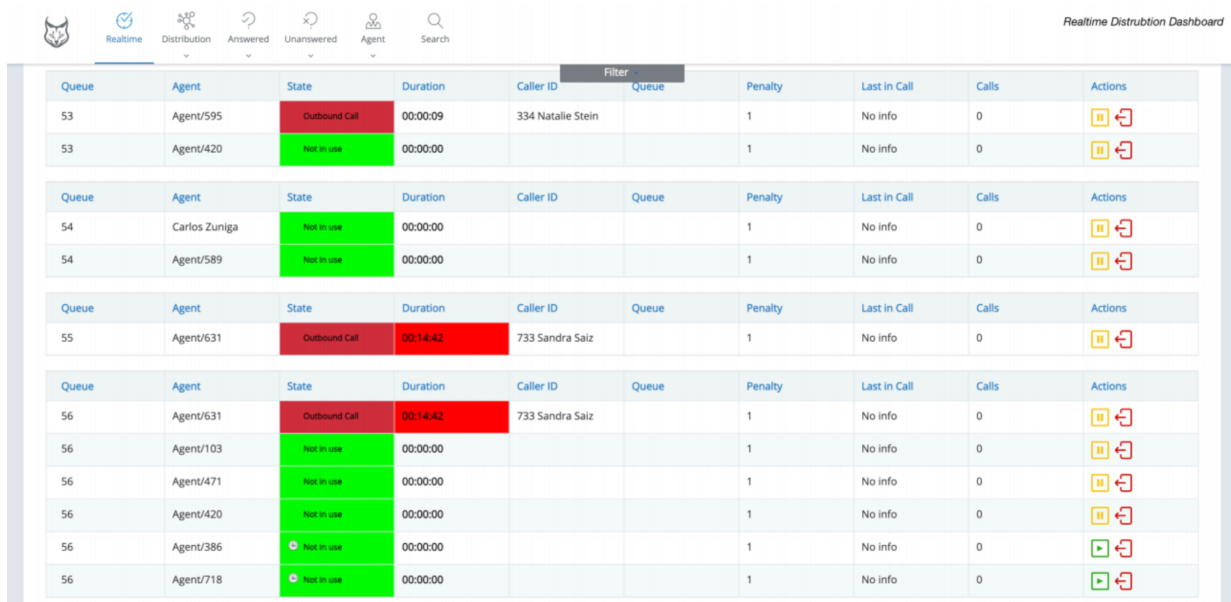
Realtime Distribution Answered Unanswered Agent Search

Realtime Distrubtion Dashboard

Filter

| Queue | Agent | State | Duration | Caller ID | Queue | Penalty | Last in Call | Calls | Actions |
|---|---|---|---|---|---|---|---|---|---|
| 53 | Agent/595 | Outbound Call | 00:00:09 | 334 Natalie Stein | | 1 | No info | 0 | |
| 53 | Agent/420 | Not in use | 00:00:00 | | | 1 | No info | 0 | |

| Queue | Agent | State | Duration | Caller ID | Queue | Penalty | Last in Call | Calls | Actions |
|---|---|---|---|---|---|---|---|---|---|
| 54 | Carlos Zuniga | Not in use | 00:00:00 | | | 1 | No info | 0 | |
| 54 | Agent/589 | Not in use | 00:00:00 | | | 1 | No info | 0 | |

| Queue | Agent | State | Duration | Caller ID | Queue | Penalty | Last in Call | Calls | Actions |
|---|---|---|---|---|---|---|---|---|---|
| 55 | Agent/631 | Outbound Call | 00:14:42 | 733 Sandra Saiz | | 1 | No info | 0 | |

| Queue | Agent | State | Duration | Caller ID | Queue | Penalty | Last in Call | Calls | Actions |
|---|---|---|---|---|---|---|---|---|---|
| 56 | Agent/631 | Outbound Call | 00:14:42 | 733 Sandra Saiz | | 1 | No info | 0 | |
| 56 | Agent/103 | Not in use | 00:00:00 | | | 1 | No info | 0 | |
| 56 | Agent/471 | Not in use | 00:00:00 | | | 1 | No info | 0 | |
| 56 | Agent/420 | Not in use | 00:00:00 | | | 1 | No info | 0 | |
| 56 | Agent/386 | Not in use | 00:00:00 | | | 1 | No info | 0 | |
| 56 | Agent/718 | Not in use | 00:00:00 | | | 1 | No info | 0 | |